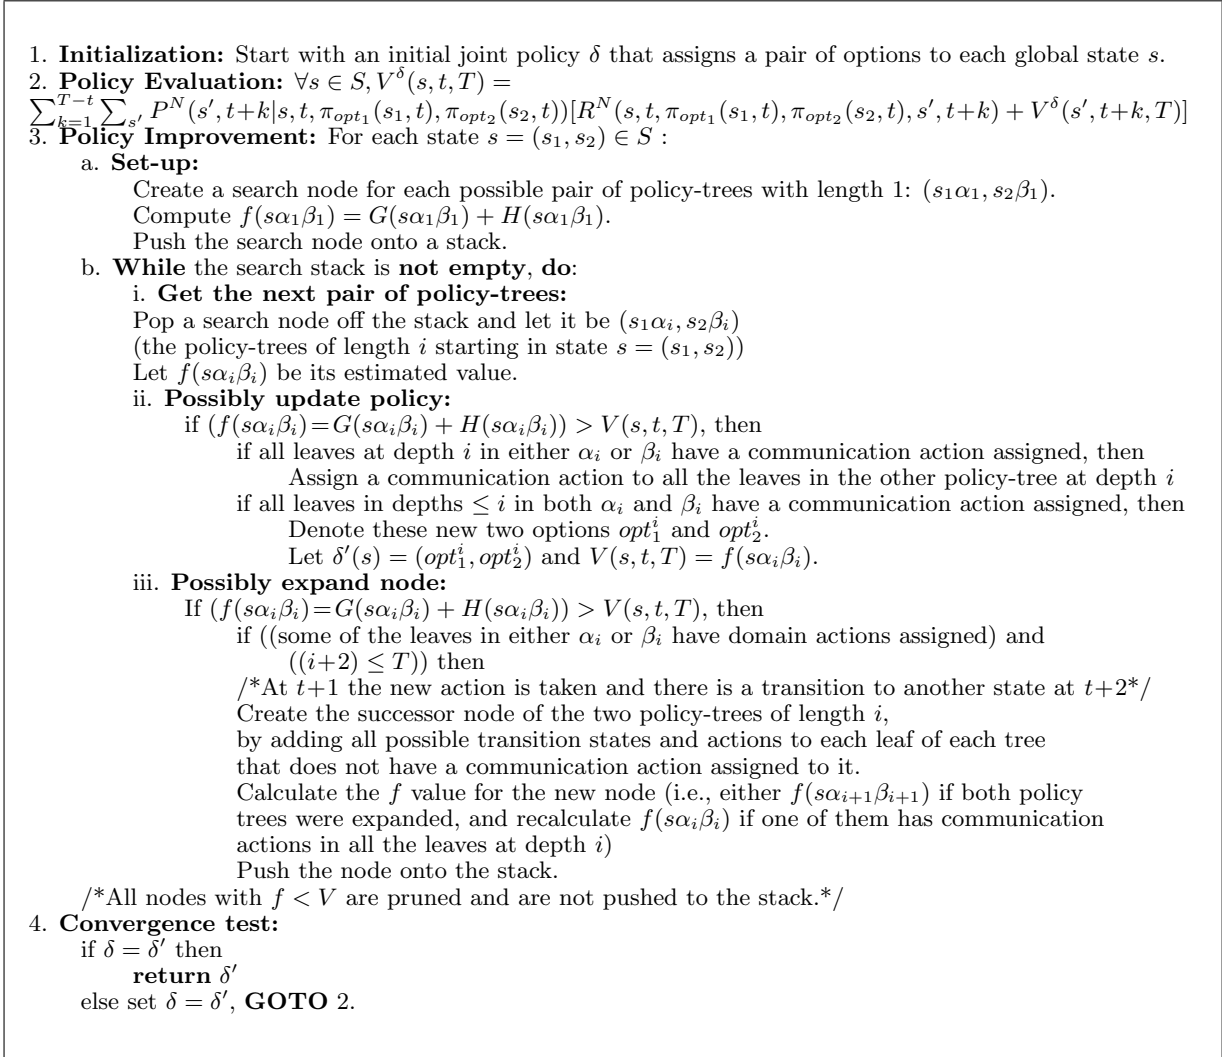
1. **Initialization:** Start with an initial joint policy $\delta$ that assigns a pair of options to each global state $s$.
2. **Policy Evaluation:** $\forall s \in S, V^{\delta}(s,t,T) =$
$\sum_{k=1}^{T-t} \sum_{s'} P^N(s', t+k|s, t, \pi_{opt_1}(s_1,t), \pi_{opt_2}(s_2,t))[R^N(s,t,\pi_{opt_1}(s_1,t), \pi_{opt_2}(s_2,t), s', t+k) + V^{\delta}(s', t+k, T)]$
3. **Policy Improvement:** For each state $s = (s_1, s_2) \in S$ :
a. **Set-up:**
Create a search node for each possible pair of policy-trees with length 1: $(s_1\alpha_1, s_2\beta_1)$.
Compute $f(s\alpha_1\beta_1) = G(s\alpha_1\beta_1) + H(s\alpha_1\beta_1)$.
Push the search node onto a stack.
b. **While** the search stack is **not empty**, **do**:
i. **Get the next pair of policy-trees:**
Pop a search node off the stack and let it be $(s_1\alpha_i, s_2\beta_i)$
(the policy-trees of length $i$ starting in state $s = (s_1, s_2)$)
Let $f(s\alpha_i\beta_i)$ be its estimated value.
ii. **Possibly update policy:**
if $(f(s\alpha_i\beta_i) = G(s\alpha_i\beta_i) + H(s\alpha_i\beta_i)) > V(s,t,T)$, then
if all leaves at depth $i$ in either $\alpha_i$ or $\beta_i$ have a communication action assigned, then
Assign a communication action to all the leaves in the other policy-tree at depth $i$
if all leaves in depths $\leq i$ in both $\alpha_i$ and $\beta_i$ have a communication action assigned, then
Denote these new two options $opt_1^i$ and $opt_2^i$.
Let $\delta'(s) = (opt_1^i, opt_2^i)$ and $V(s,t,T) = f(s\alpha_i\beta_i)$.
iii. **Possibly expand node:**
If $(f(s\alpha_i\beta_i) = G(s\alpha_i\beta_i) + H(s\alpha_i\beta_i)) > V(s,t,T)$, then
if ((some of the leaves in either $\alpha_i$ or $\beta_i$ have domain actions assigned) and $((i+2) \leq T)$) then
/*At $t+1$ the new action is taken and there is a transition to another state at $t+2$*/
Create the successor node of the two policy-trees of length $i$,
by adding all possible transition states and actions to each leaf of each tree
that does not have a communication action assigned to it.
Calculate the $f$ value for the new node (i.e., either $f(s\alpha_{i+1}\beta_{i+1})$ if both policy trees were expanded, and recalculate $f(s\alpha_i\beta_i)$ if one of them has communication actions in all the leaves at depth $i$)
Push the node onto the stack.
/*All nodes with $f < V$ are pruned and are not pushed to the stack.*/
4. **Convergence test:**
if $\delta = \delta'$ then
**return** $\delta'$
else set $\delta = \delta'$, **GOTO** 2.